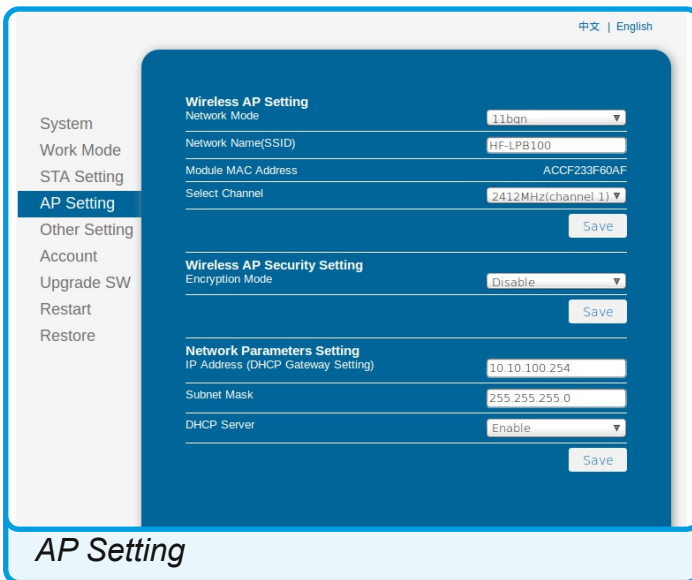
中文 | English

System
Work Mode
STA Setting
AP Setting
Other Setting
Account
Upgrade SW
Restart
Restore

**Wireless AP Setting**

| | |
|---|---|
| Network Mode | 11bgn ▼ |
| Network Name(SSID) | HF-LPB100 |
| Module MAC Address | ACCF233F60AF |
| Select Channel | 2412MHz(channel 1) ▼ |

Save

**Wireless AP Security Setting**

| | |
|---|---|
| Encryption Mode | Disable ▼ |

Save

**Network Parameters Setting**

| | |
|---|---|
| IP Address (DHCP Gateway Setting) | 10.10.100.254 |
| Subnet Mask | 255.255.255.0 |
| DHCP Server | Enable ▼ |

Save

AP Setting